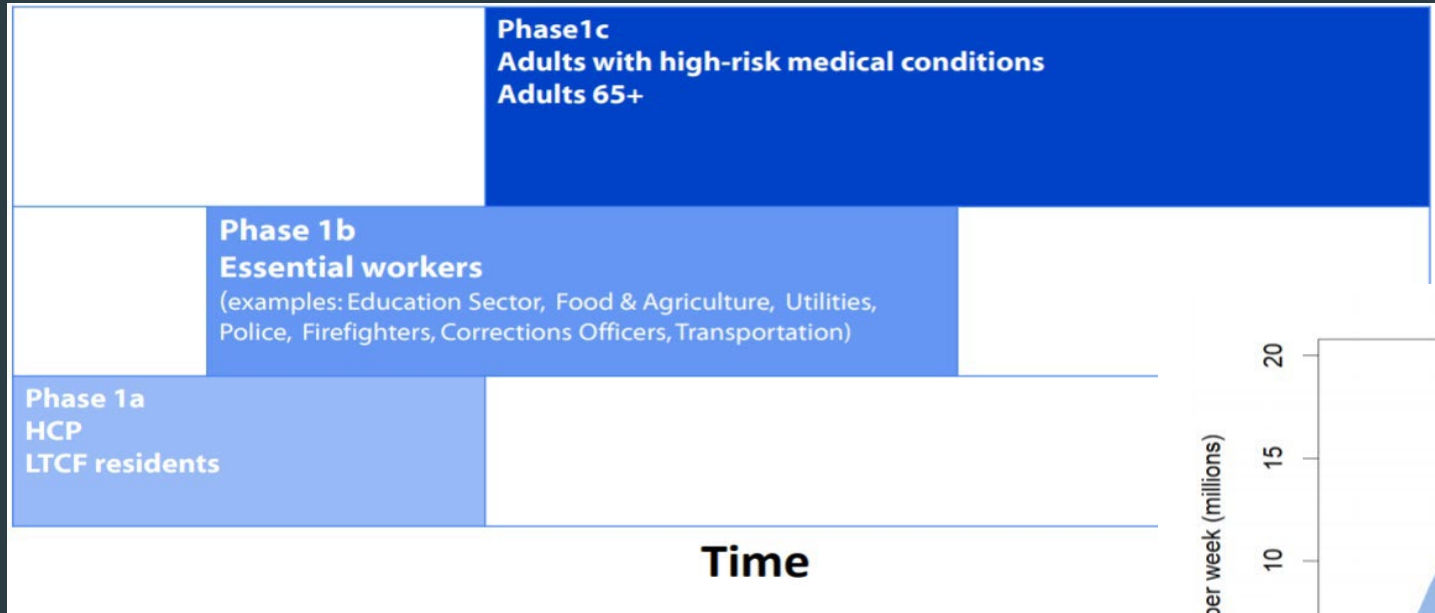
Phase1c
Adults with high-risk medical conditions
Adults 65+

Phase 1b
Essential workers
(examples: Education Sector, Food & Agriculture, Utilities, Police, Firefighters, Corrections Officers, Transportation)

Phase 1a
HCP
LTCF residents

Time

20
15
10
per week (millions)